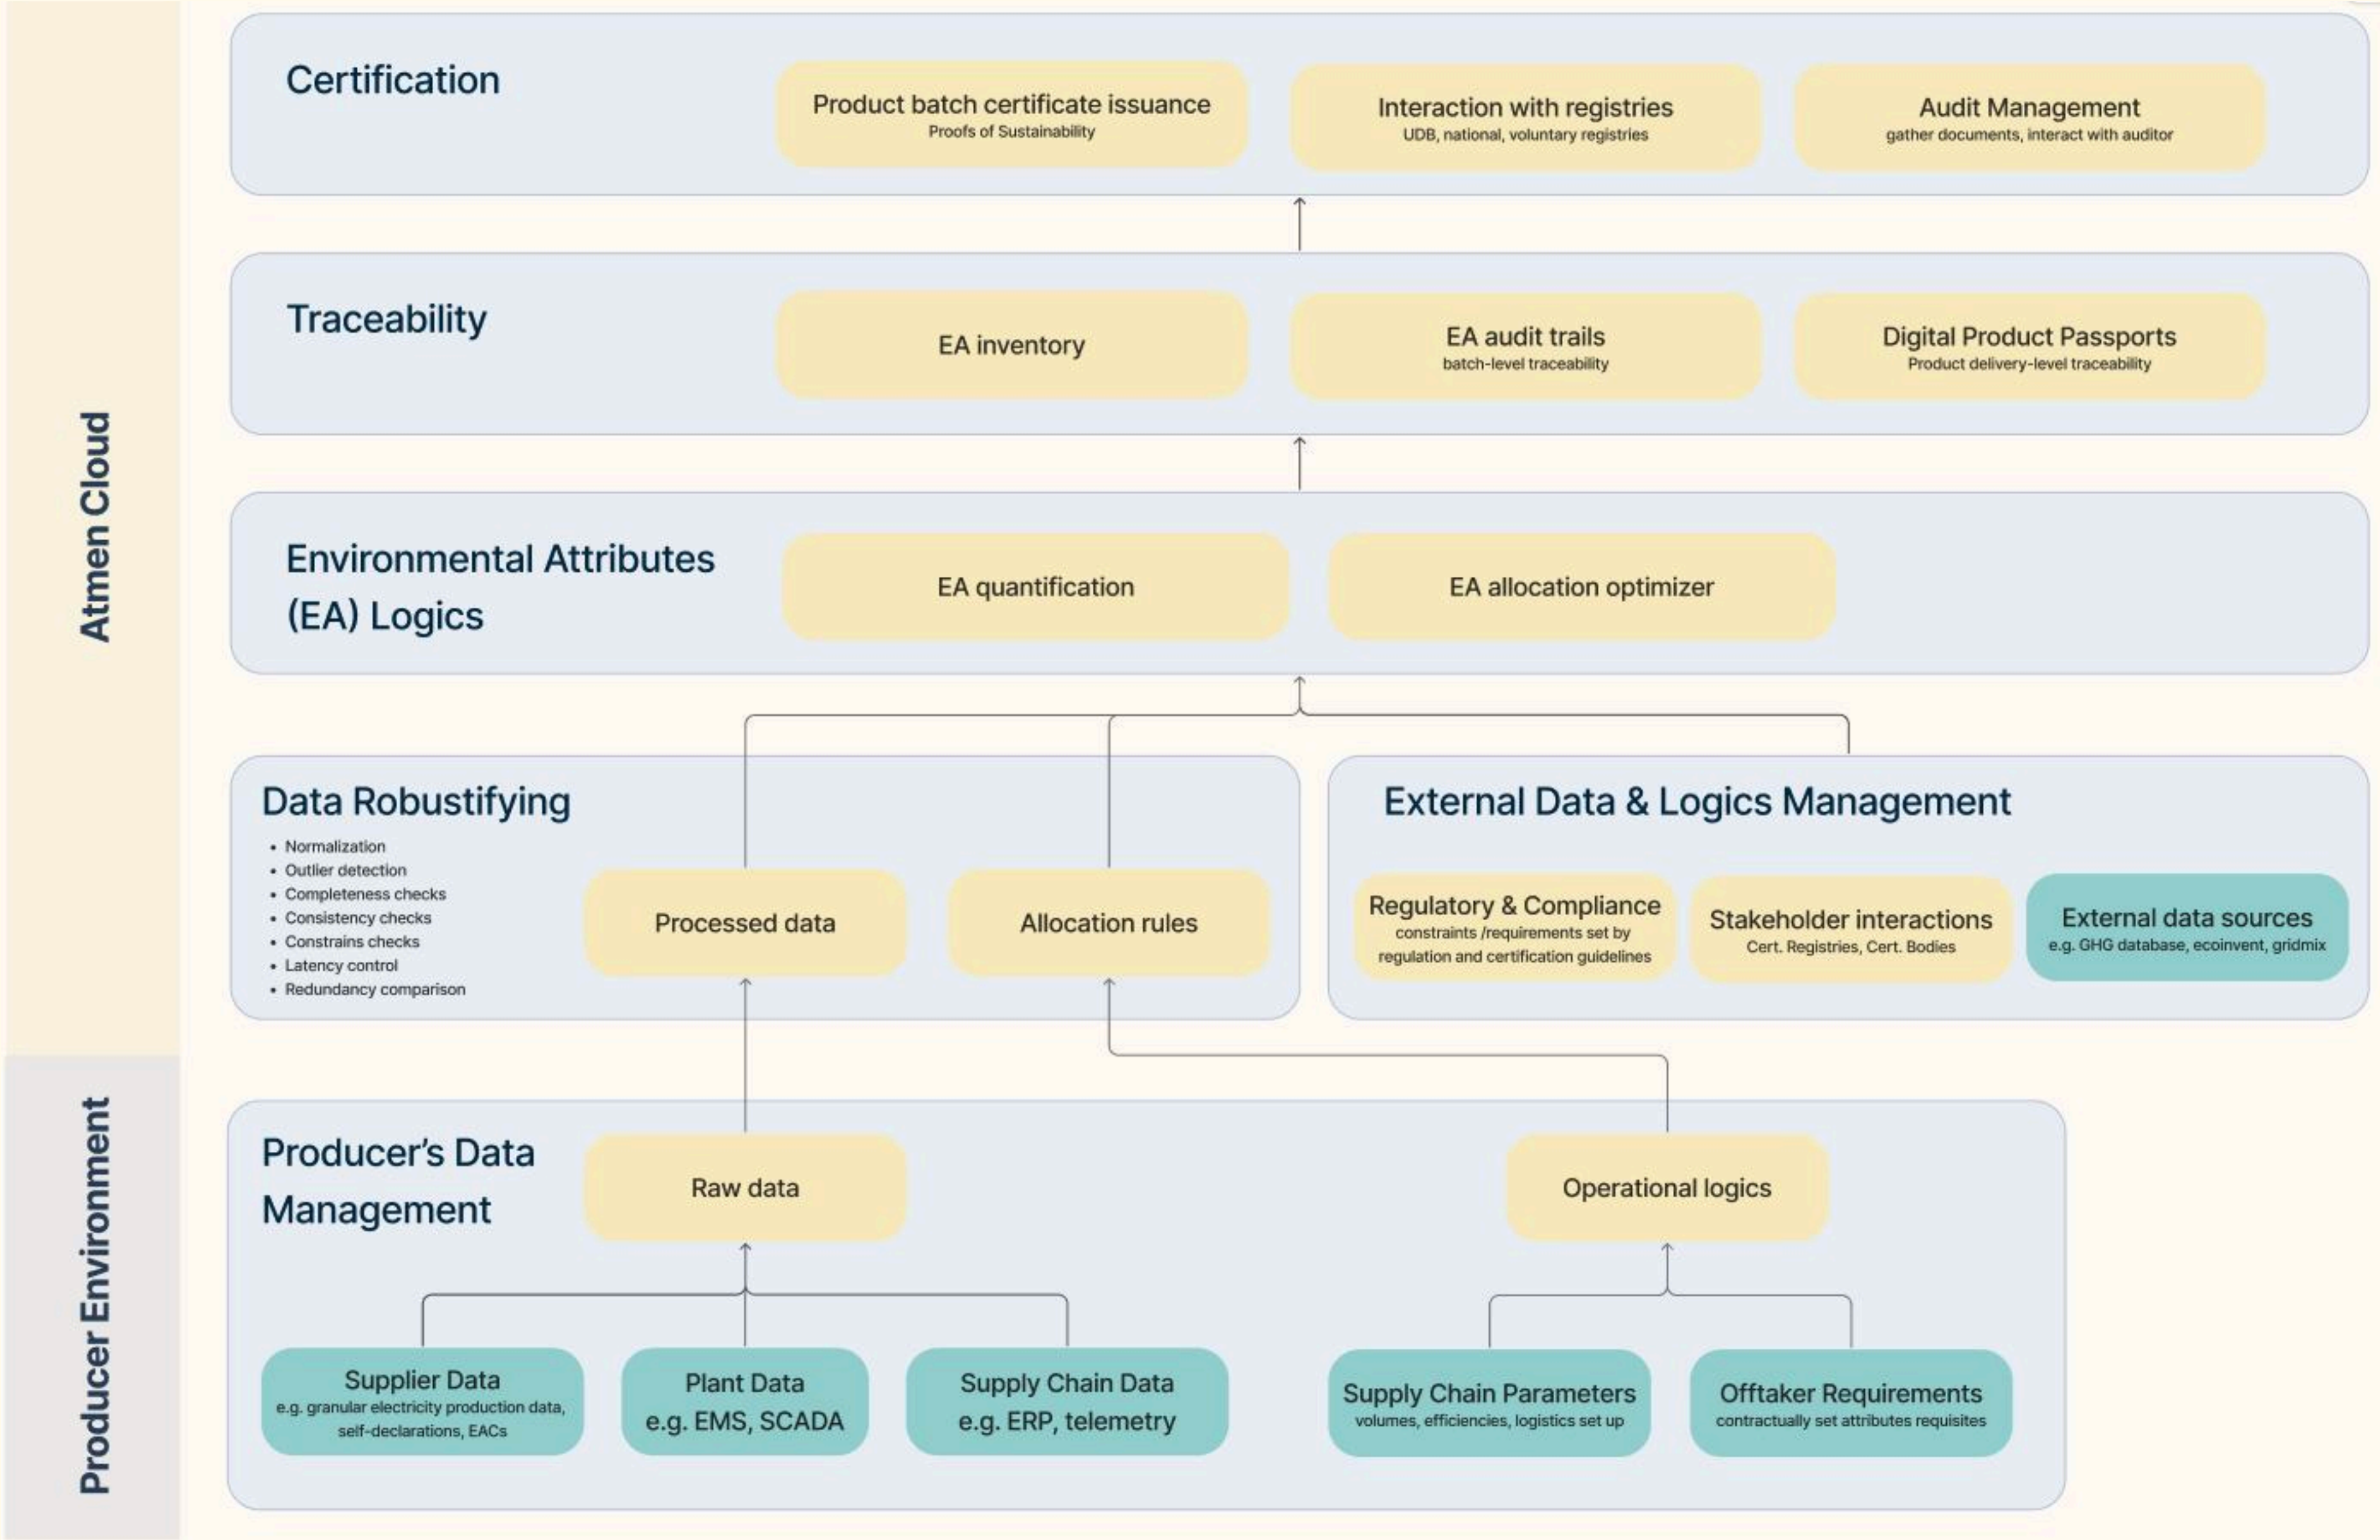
Atmen Cloud

Certification

Product batch certificate issuance
Proofs of Sustainability

Interaction with registries
UDB, national, voluntary registries

Audit Management
gather documents, interact with auditor

Traceability

EA inventory

EA audit trails
batch-level traceability

Digital Product Passports
Product delivery-level traceability

Environmental Attributes (EA) Logics

EA quantification

EA allocation optimizer

Data Robustifying

- Normalization
- Outlier detection
- Completeness checks
- Consistency checks
- Constrains checks
- Latency control
- Redundancy comparison

Processed data

Allocation rules

External Data & Logics Management

Regulatory & Compliance
constraints /requirements set by regulation and certification guidelines

Stakeholder interactions
Cert. Registries, Cert. Bodies

External data sources
e.g. GHG database, ecoinvent, gridmix

Producer Environment

Producer's Data Management

Raw data

Operational logics

Supplier Data
e.g. granular electricity production data, self-declarations, EACs

Plant Data
e.g. EMS, SCADA

Supply Chain Data
e.g. ERP, telemetry

Supply Chain Parameters
volumes, efficiencies, logistics set up

Offtaker Requirements
contractually set attributes requisites